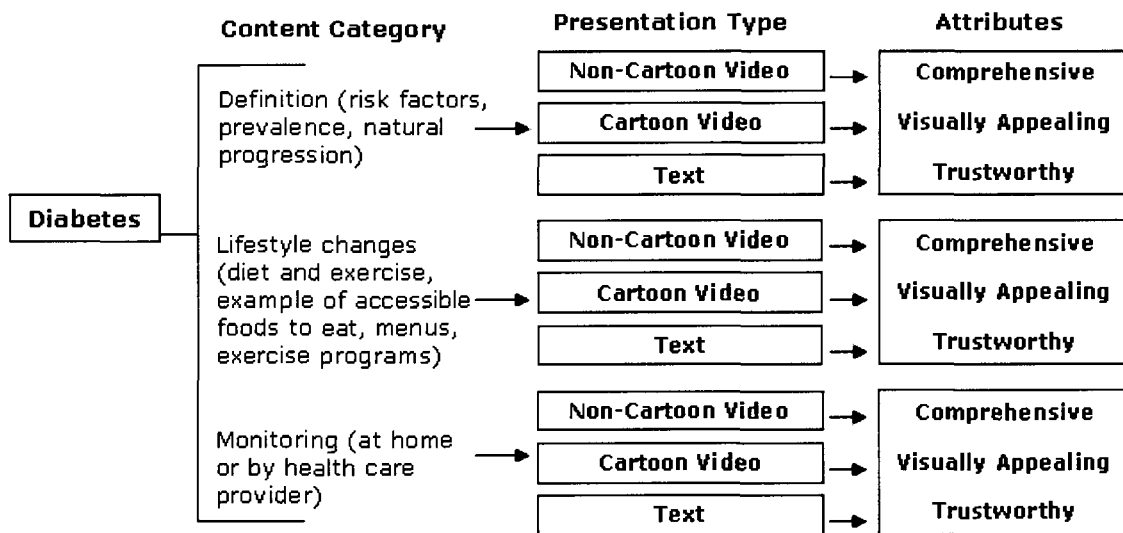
Content Category

Presentation Type

Attributes

Diabetes

Definition (risk factors, prevalence, natural progression)

Non-Cartoon Video

Cartoon Video

Text

Comprehensive

Visually Appealing

Trustworthy

Lifestyle changes (diet and exercise, example of accessible foods to eat, menus, exercise programs)

Non-Cartoon Video

Cartoon Video

Text

Comprehensive

Visually Appealing

Trustworthy

Monitoring (at home or by health care provider)

Non-Cartoon Video

Cartoon Video

Text

Comprehensive

Visually Appealing

Trustworthy